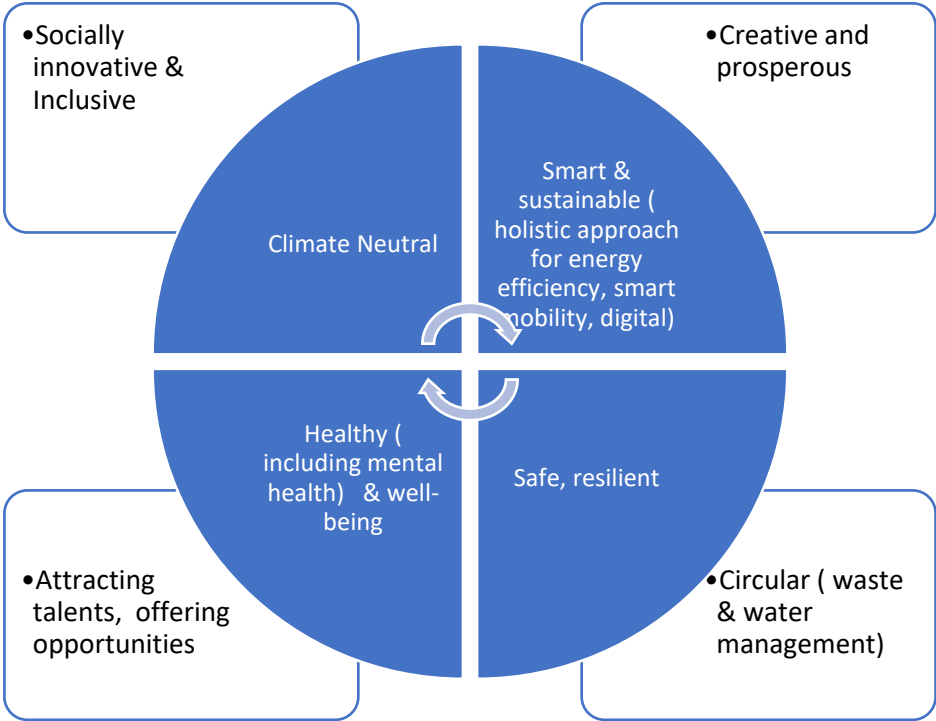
•Socially innovative & Inclusive

•Creative and prosperous

Climate Neutral

Smart & sustainable ( holistic approach for energy efficiency, smart mobility, digital)

Healthy ( including mental health) & well-being

Safe, resilient

•Attracting talents, offering opportunities

•Circular ( waste & water management)